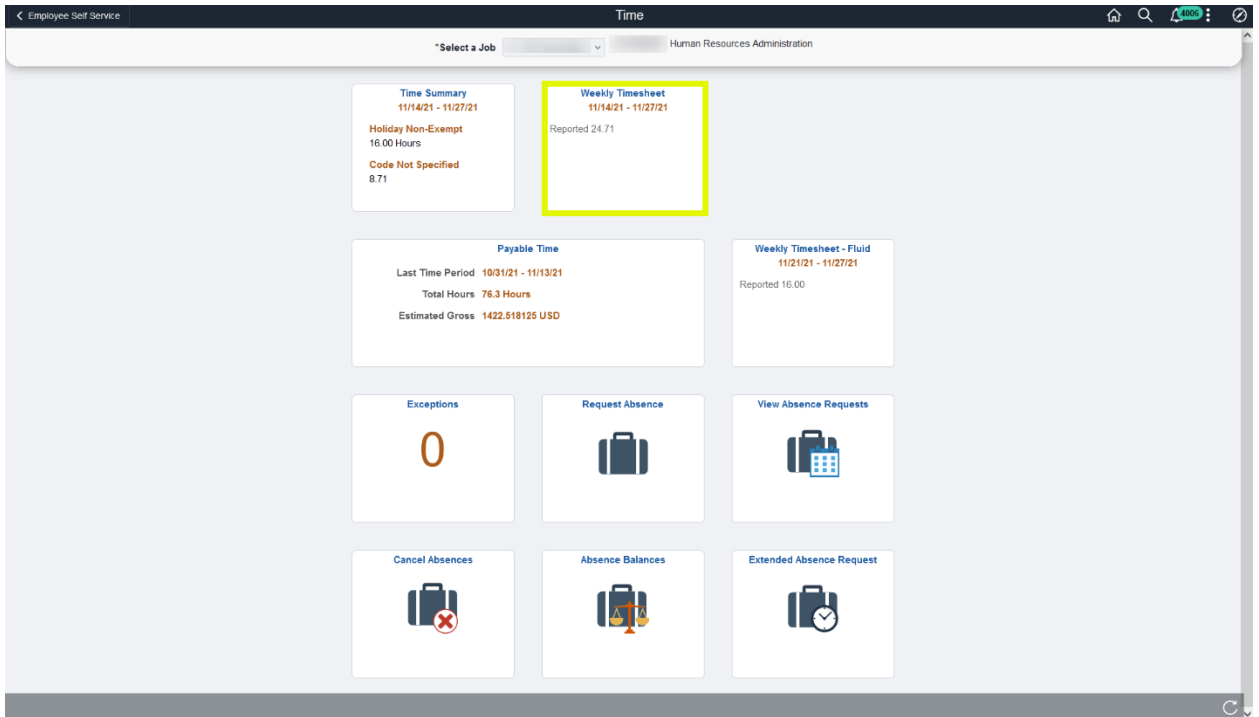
< Employee Self Service

Time

4006

*Select a Job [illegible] Human Resources Administration

Time Summary
11/14/21 - 11/27/21
Holiday Non-Exempt
16.00 Hours
Code Not Specified
8.71

Weekly Timesheet
11/14/21 - 11/27/21
Reported 24.71

Payable Time
Last Time Period 10/31/21 - 11/13/21
Total Hours 76.3 Hours
Estimated Gross 1422.518125 USD

Weekly Timesheet - Fluid
11/21/21 - 11/27/21
Reported 16.00

Exceptions
0

Request Absence

View Absence Requests

Cancel Absences

Absence Balances

Extended Absence Request